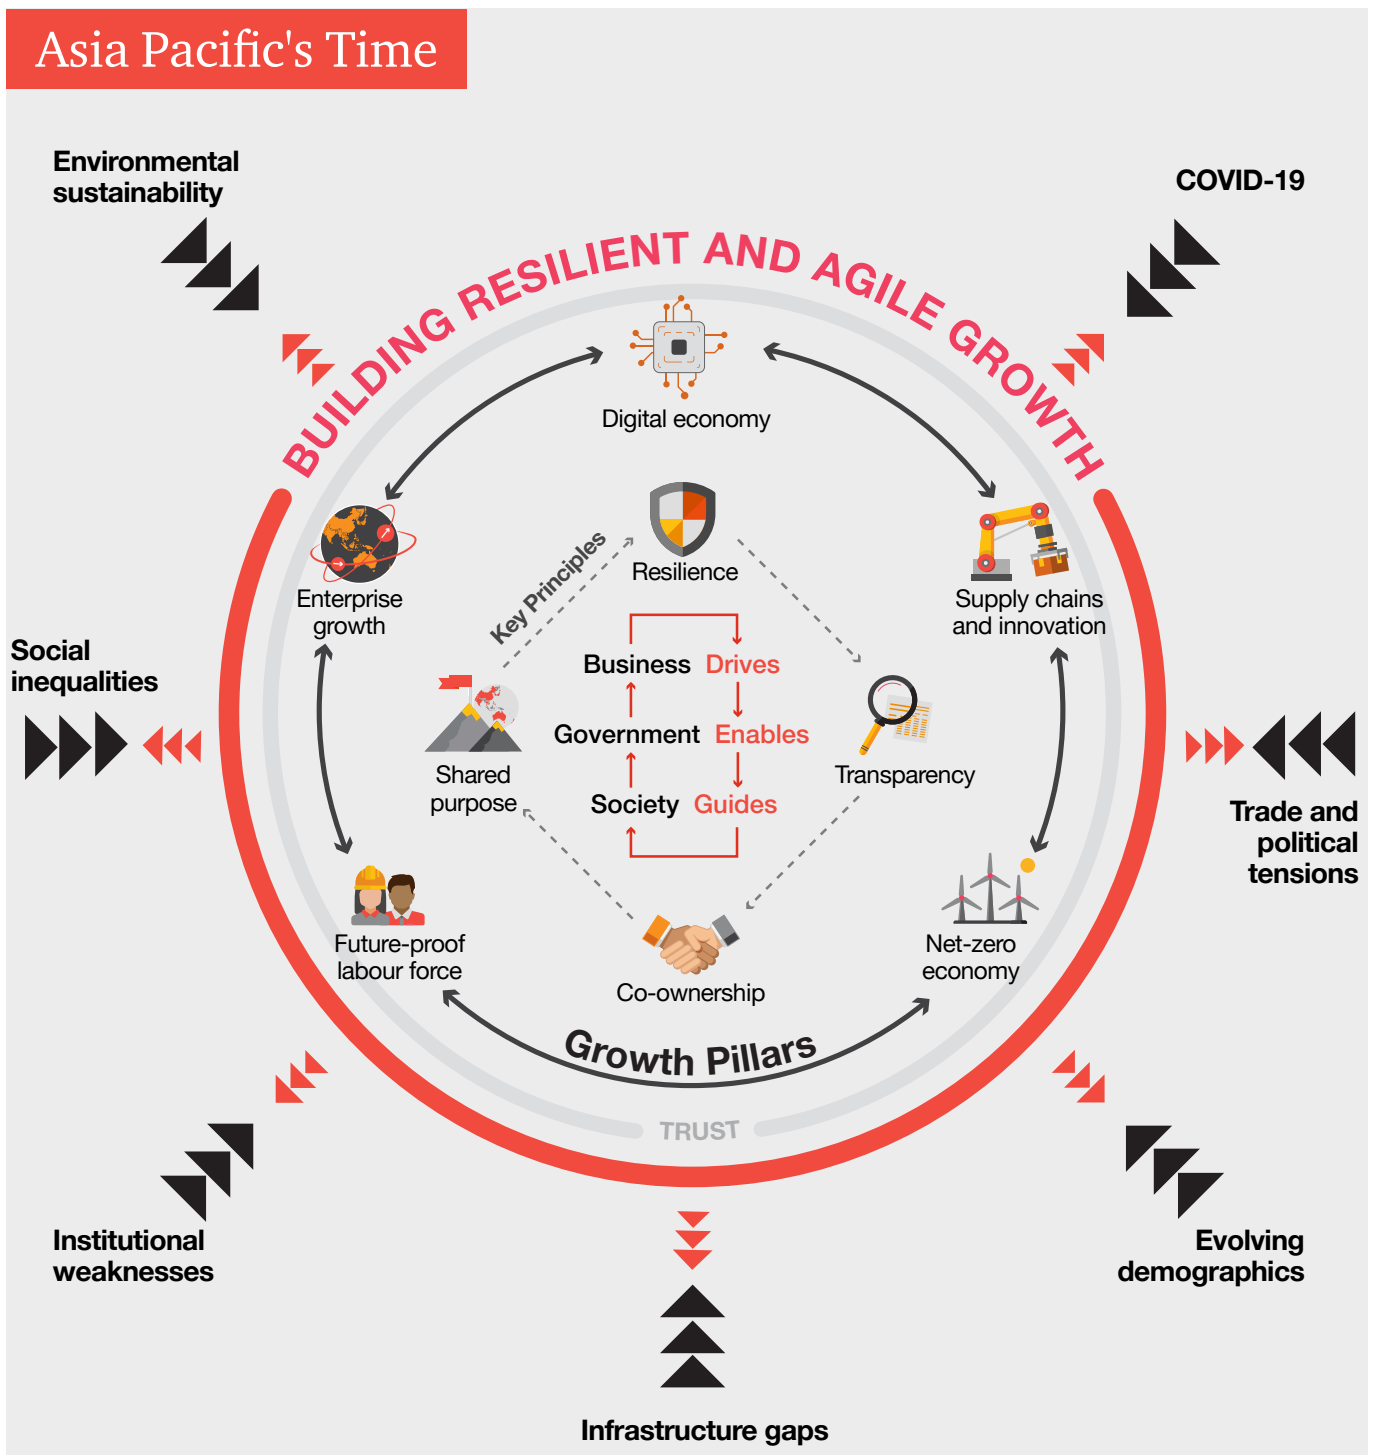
Asia Pacific's Time

Environmental sustainability

COVID-19

BUILDING RESILIENT AND AGILE GROWTH

Digital economy

Enterprise growth

Supply chains and innovation

Key Principles

Resilience

Business Drives

Government Enables

Society Guides

Shared purpose

Transparency

Social inequalities

Trade and political tensions

Future-proof labour force

Co-ownership

Net-zero economy

Growth Pillars

TRUST

Institutional weaknesses

Evolving demographics

Infrastructure gaps